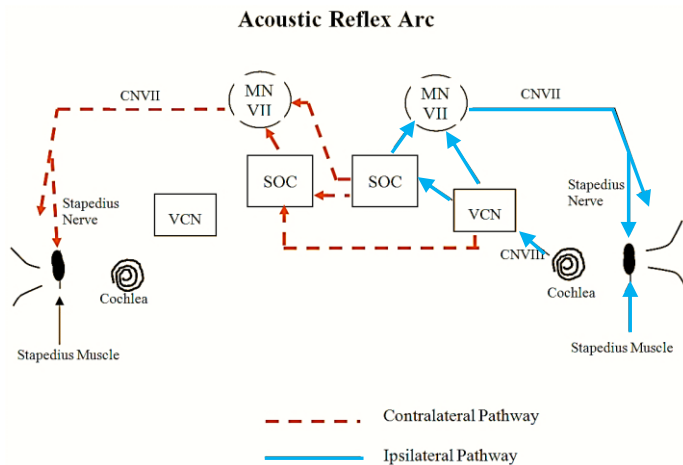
Acoustic Reflex Arc

CNVII

MN VII

MN VII

CNVII

SOC

SOC

Stapedius Nerve

VCN

VCN

Stapedius Nerve

CNVIII

Cochlea

Cochlea

Stapedius Muscle

Stapedius Muscle

Contralateral Pathway

Ipsilateral Pathway